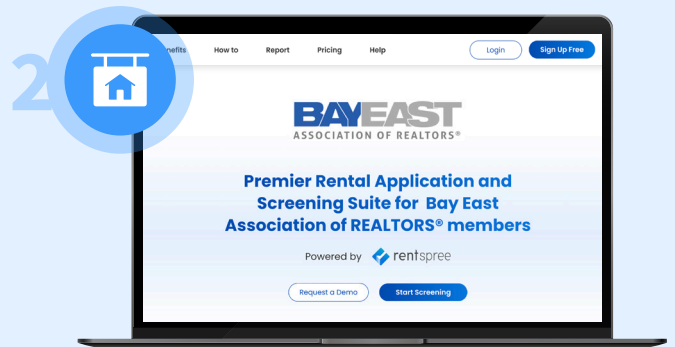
2

nefits How to Report Pricing Help Login Sign Up Free

BAYEAST
ASSOCIATION OF REALTORS®

Premier Rental Application and Screening Suite for Bay East Association of REALTORS® members

Powered by rentspree

Request a Demo Start Screening